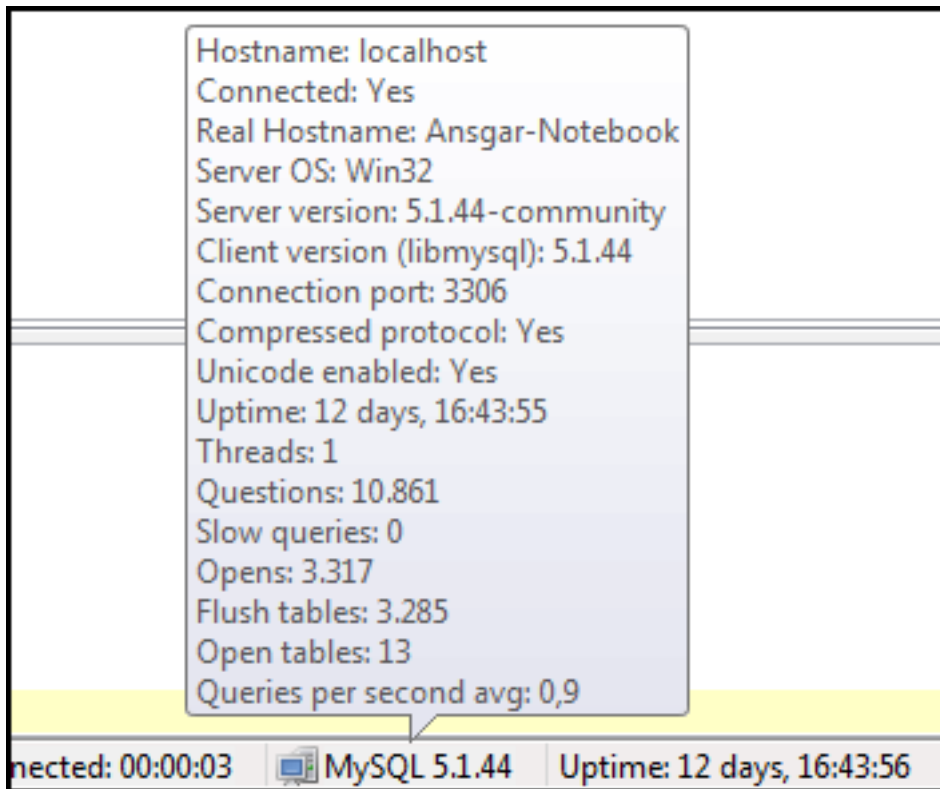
Hostname: localhost
Connected: Yes
Real Hostname: Ansgar-Notebook
Server OS: Win32
Server version: 5.1.44-community
Client version (libmysql): 5.1.44
Connection port: 3306
Compressed protocol: Yes
Unicode enabled: Yes
Uptime: 12 days, 16:43:55
Threads: 1
Questions: 10.861
Slow queries: 0
Opens: 3.317
Flush tables: 3.285
Open tables: 13
Queries per second avg: 0,9

nected: 00:00:03 MySQL 5.1.44 Uptime: 12 days, 16:43:56